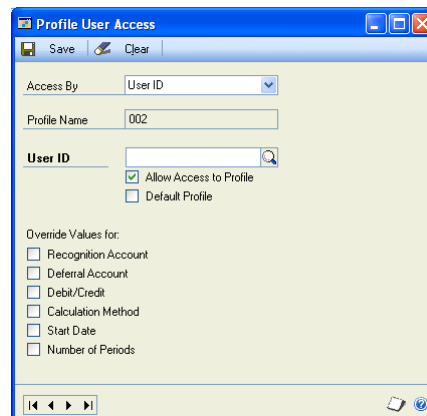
Profile User Access

Save Clear

Access By User ID

Profile Name 002

User ID

Allow Access to Profile

Default Profile

Override Values for:

Recognition Account

Deferral Account

Debit/Credit

Calculation Method

Start Date

Number of Periods